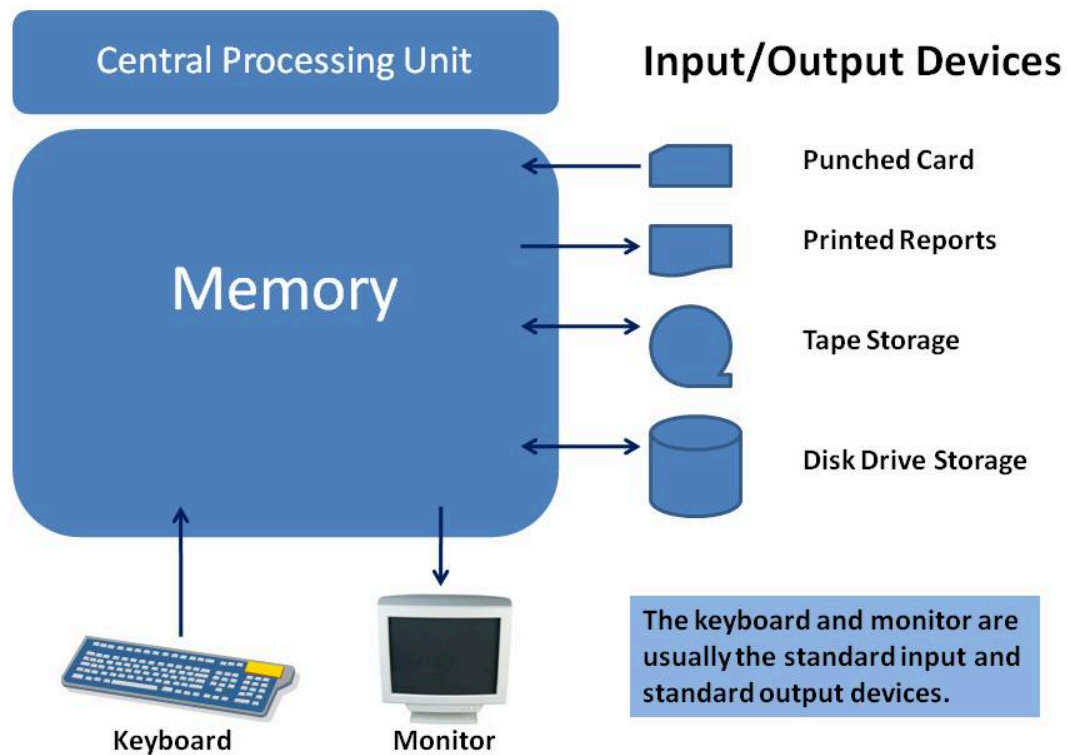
Central Processing Unit

Input/Output Devices

Memory

Punched Card

Printed Reports

Tape Storage

Disk Drive Storage

The keyboard and monitor are usually the standard input and standard output devices.

Keyboard

Monitor